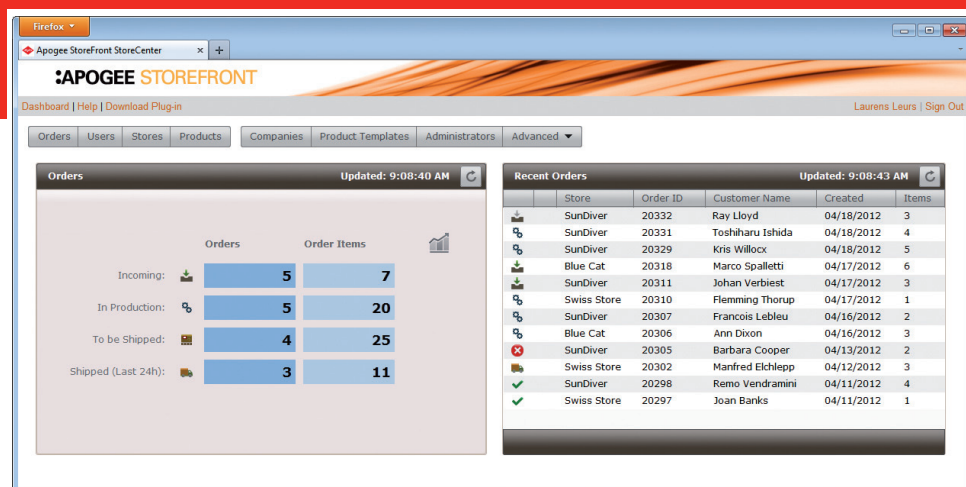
Firefox

Apogee StoreFront StoreCenter ×  +

APOGEE STOREFRONT

Dashboard | Help | Download Plug-in

Laurens Leurs | Sign Out

Orders | Users | Stores | Products

Companies | Product Templates | Administrators | Advanced

Orders

Updated: 9:08:40 AM

| | Orders | Order Items |
|---|---|---|
| Incoming: | 5 | 7 |
| In Production: | 5 | 20 |
| To be Shipped: | 4 | 25 |
| Shipped (Last 24h): | 3 | 11 |

Recent Orders

Updated: 9:08:43 AM

| Store | Order ID | Customer Name | Created | Items |
|---|---|---|---|---|
| SunDiver | 20332 | Ray Lloyd | 04/18/2012 | 3 |
| SunDiver | 20331 | Toshiharu Ishida | 04/18/2012 | 4 |
| SunDiver | 20329 | Kris Willocx | 04/18/2012 | 5 |
| Blue Cat | 20318 | Marco Spalletti | 04/17/2012 | 6 |
| SunDiver | 20311 | Johan Verbiest | 04/17/2012 | 3 |
| Swiss Store | 20310 | Flemming Thorup | 04/17/2012 | 1 |
| SunDiver | 20307 | Francois Lebleu | 04/16/2012 | 2 |
| Blue Cat | 20306 | Ann Dixon | 04/16/2012 | 3 |
| SunDiver | 20305 | Barbara Cooper | 04/13/2012 | 2 |
| Swiss Store | 20302 | Manfred Elchlepp | 04/12/2012 | 3 |
| SunDiver | 20298 | Remo Vendramini | 04/11/2012 | 4 |
| Swiss Store | 20297 | Joan Banks | 04/11/2012 | 1 |